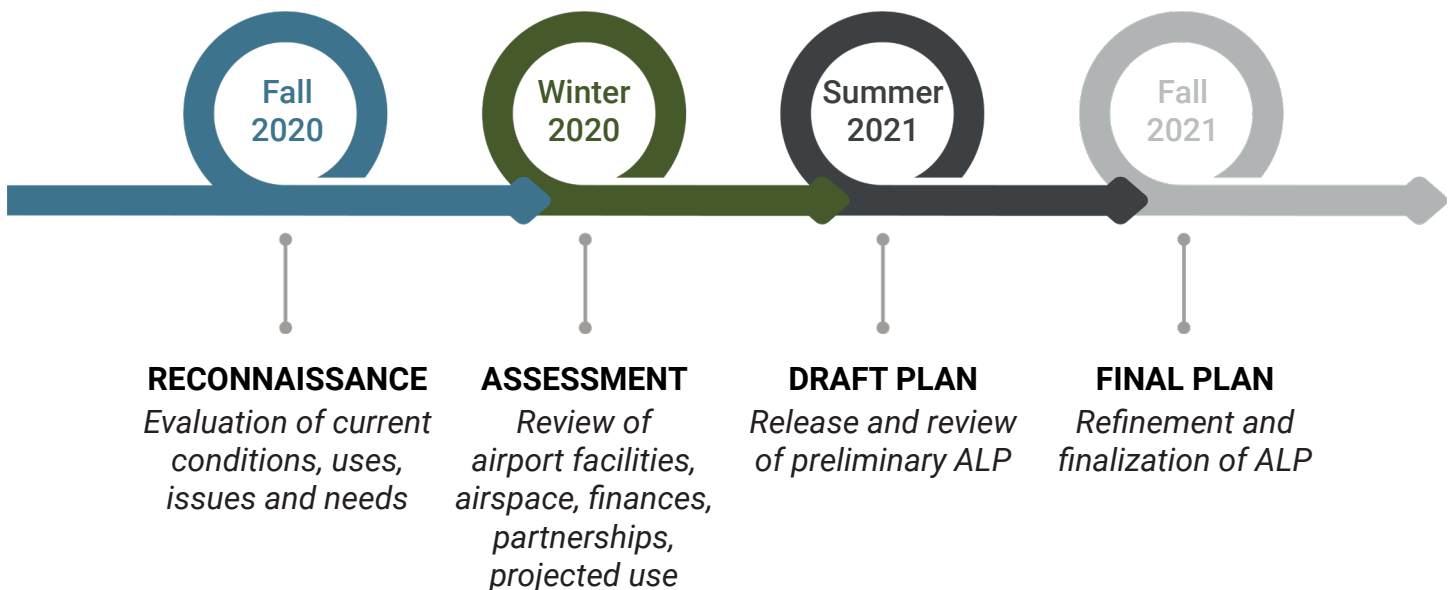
Fall 2020

Winter 2020

Summer 2021

Fall 2021

RECONNAISSANCE
Evaluation of current conditions, uses, issues and needs

ASSESSMENT
Review of airport facilities, airspace, finances, partnerships, projected use

DRAFT PLAN
Release and review of preliminary ALP

FINAL PLAN
Refinement and finalization of ALP